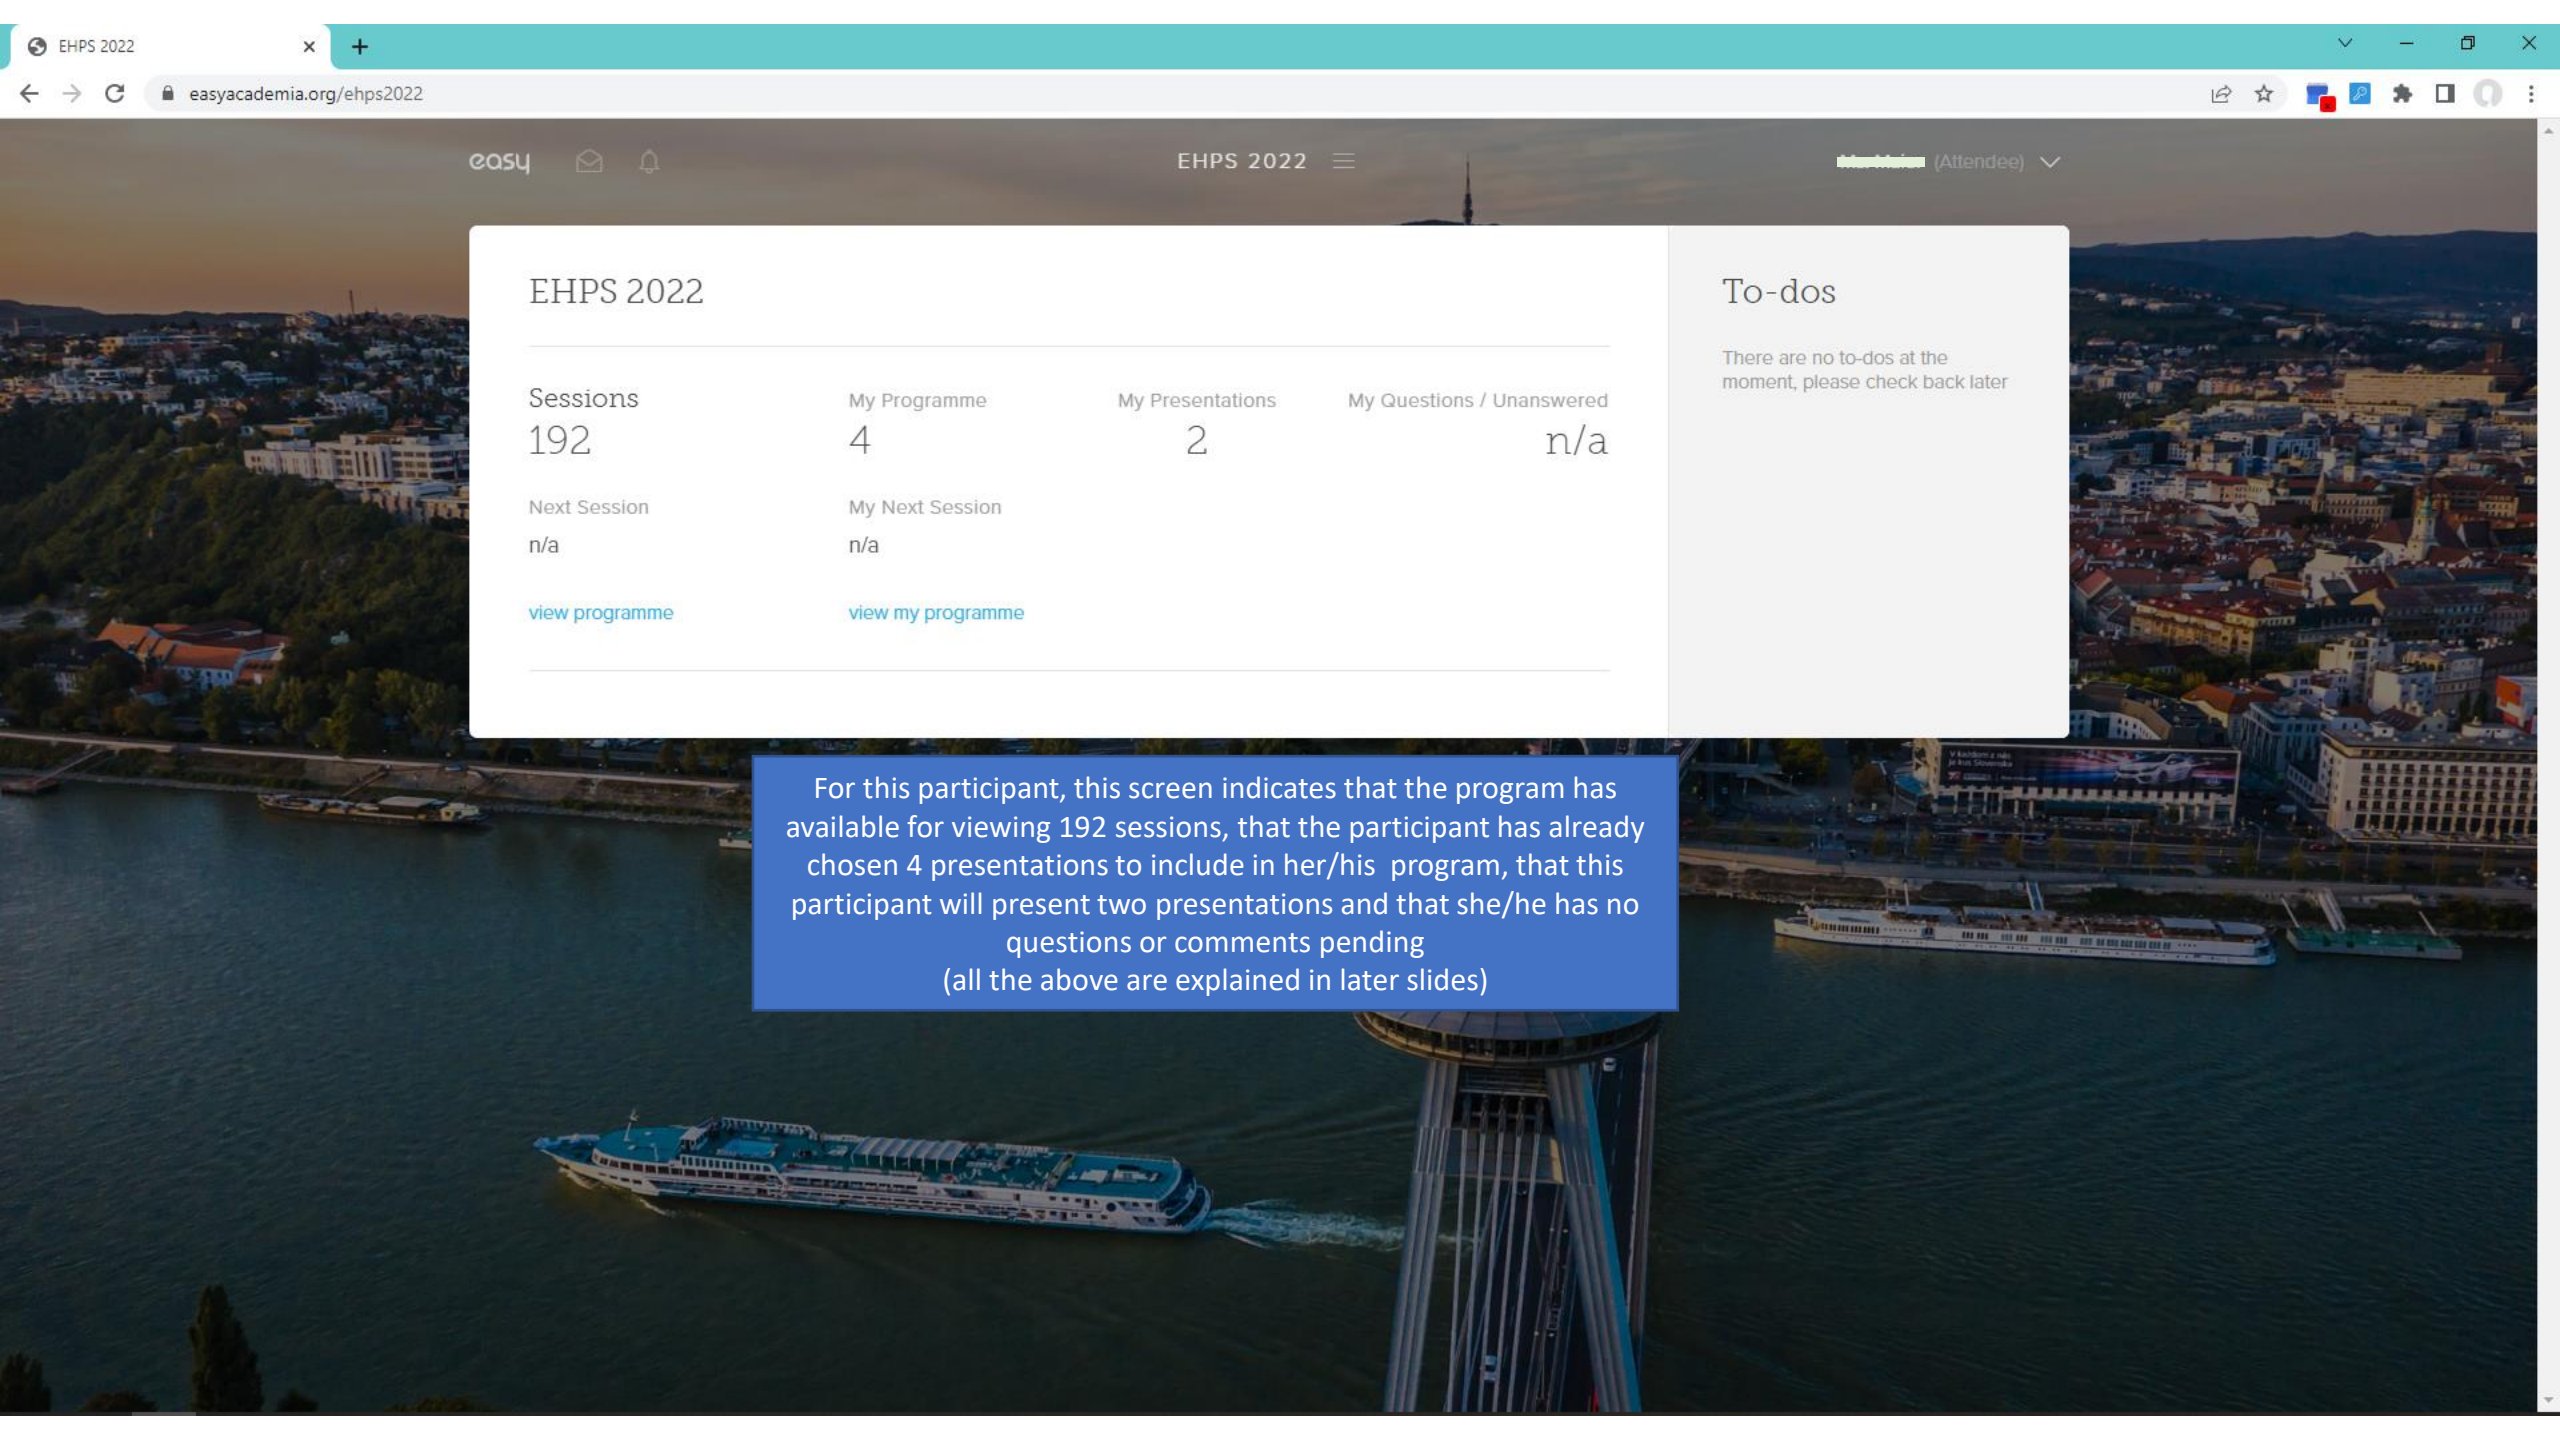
EHPS 2022

easyacademia.org/ehps2022

easy

EHPS 2022

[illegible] (Attendee)

EHPS 2022

Sessions
192

My Programme
4

My Presentations
2

My Questions / Unanswered
n/a

Next Session
n/a

My Next Session
n/a

view programme

view my programme

To-dos

There are no to-dos at the moment, please check back later

For this participant, this screen indicates that the program has available for viewing 192 sessions, that the participant has already chosen 4 presentations to include in her/his program, that this participant will present two presentations and that she/he has no questions or comments pending
(all the above are explained in later slides)